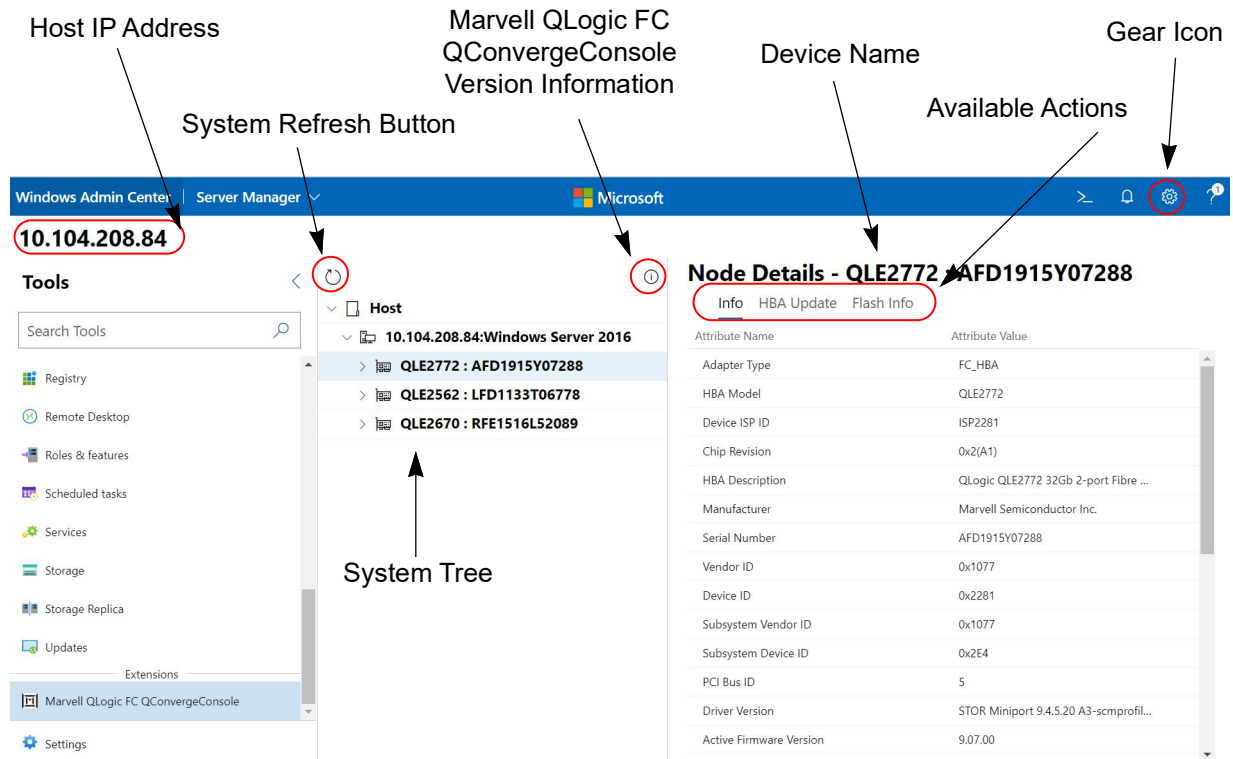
Host IP Address

Marvell QLogic FC QConvergeConsole Version Information

Device Name

Gear Icon

Available Actions

System Refresh Button

Windows Admin Center | Server Manager

Microsoft

10.104.208.84

Tools

Search Tools

Registry

Remote Desktop

Roles & features

Scheduled tasks

Services

Storage

Storage Replica

Updates

Extensions

Marvell QLogic FC QConvergeConsole

Settings

Host

10.104.208.84:Windows Server 2016

QLE2772 : AFD1915Y07288

QLE2562 : LFD1133T06778

QLE2670 : RFE1516L52089

System Tree

Node Details - QLE2772 : AFD1915Y07288

Info HBA Update Flash Info

| Attribute Name | Attribute Value |
|---|---|
| Adapter Type | FC_HBA |
| HBA Model | QLE2772 |
| Device ISP ID | ISP2281 |
| Chip Revision | 0x2(A1) |
| HBA Description | QLogic QLE2772 32Gb 2-port Fibre ... |
| Manufacturer | Marvell Semiconductor Inc. |
| Serial Number | AFD1915Y07288 |
| Vendor ID | 0x1077 |
| Device ID | 0x2281 |
| Subsystem Vendor ID | 0x1077 |
| Subsystem Device ID | 0x2E4 |
| PCI Bus ID | 5 |
| Driver Version | STOR Miniport 9.4.5.20 A3-scmprofil... |
| Active Firmware Version | 9.07.00 |